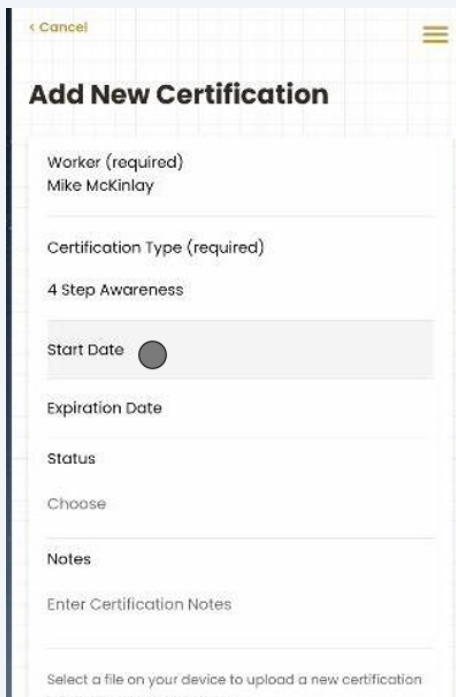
‹ Cancel

Add New Certification

Worker (required)
Mike McKinlay

Certification Type (required)

4 Step Awareness

Start Date

Expiration Date

Status

Choose

Notes

Enter Certification Notes

Select a file on your device to upload a new certification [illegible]